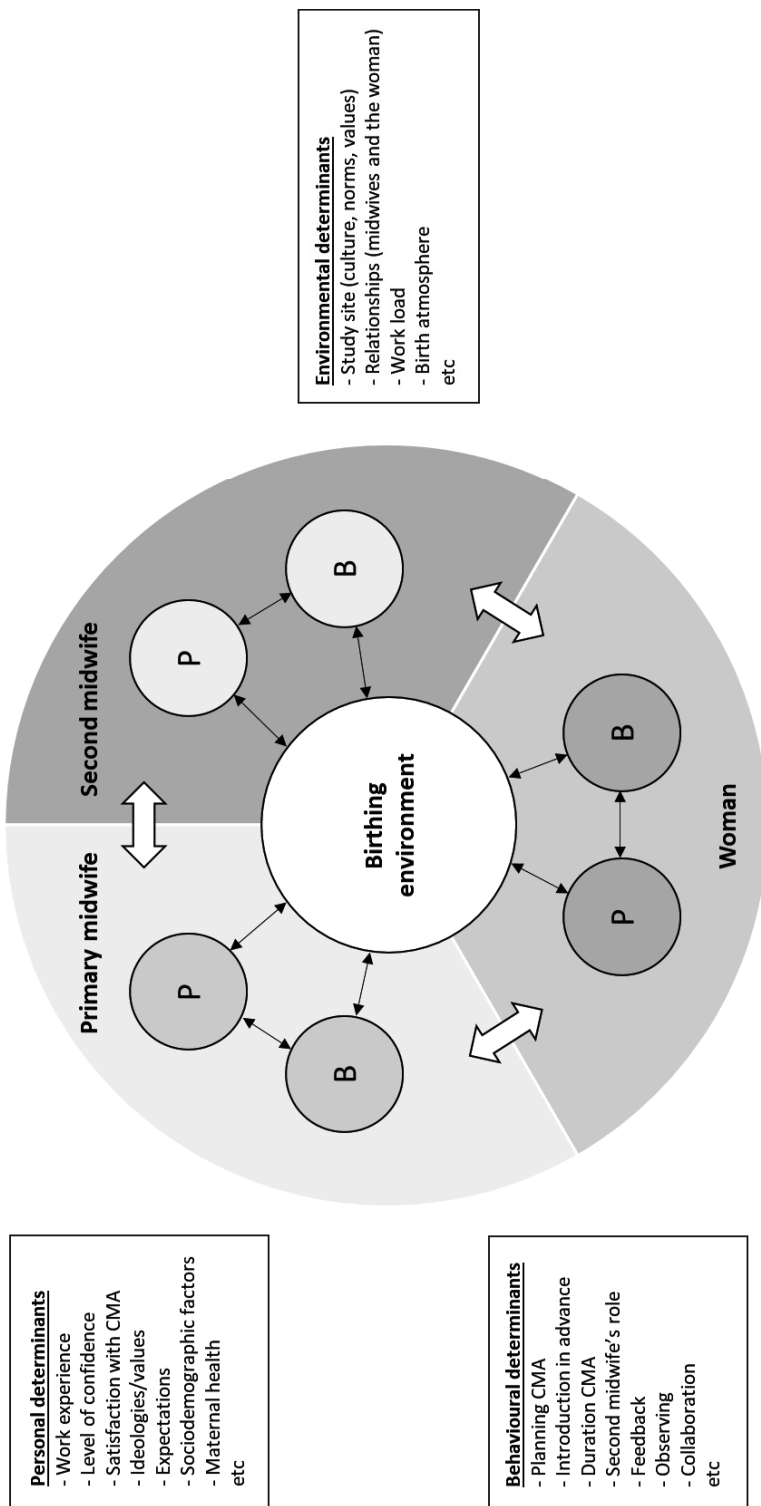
Personal determinants
- Work experience
- Level of confidence
- Satisfaction with CMA
- Ideologies/values
- Expectations
- Sociodemographic factors
- Maternal health
etc

Behavioural determinants
- Planning CMA
- Introduction in advance
- Duration CMA
- Second midwife's role
- Feedback
- Observing
- Collaboration
etc

Primary midwife

P

B

Second midwife

P

B

Birthing environment

Woman

P

B

Environmental determinants
- Study site (culture, norms, values)
- Relationships (midwives and the woman)
- Work load
- Birth atmosphere
etc